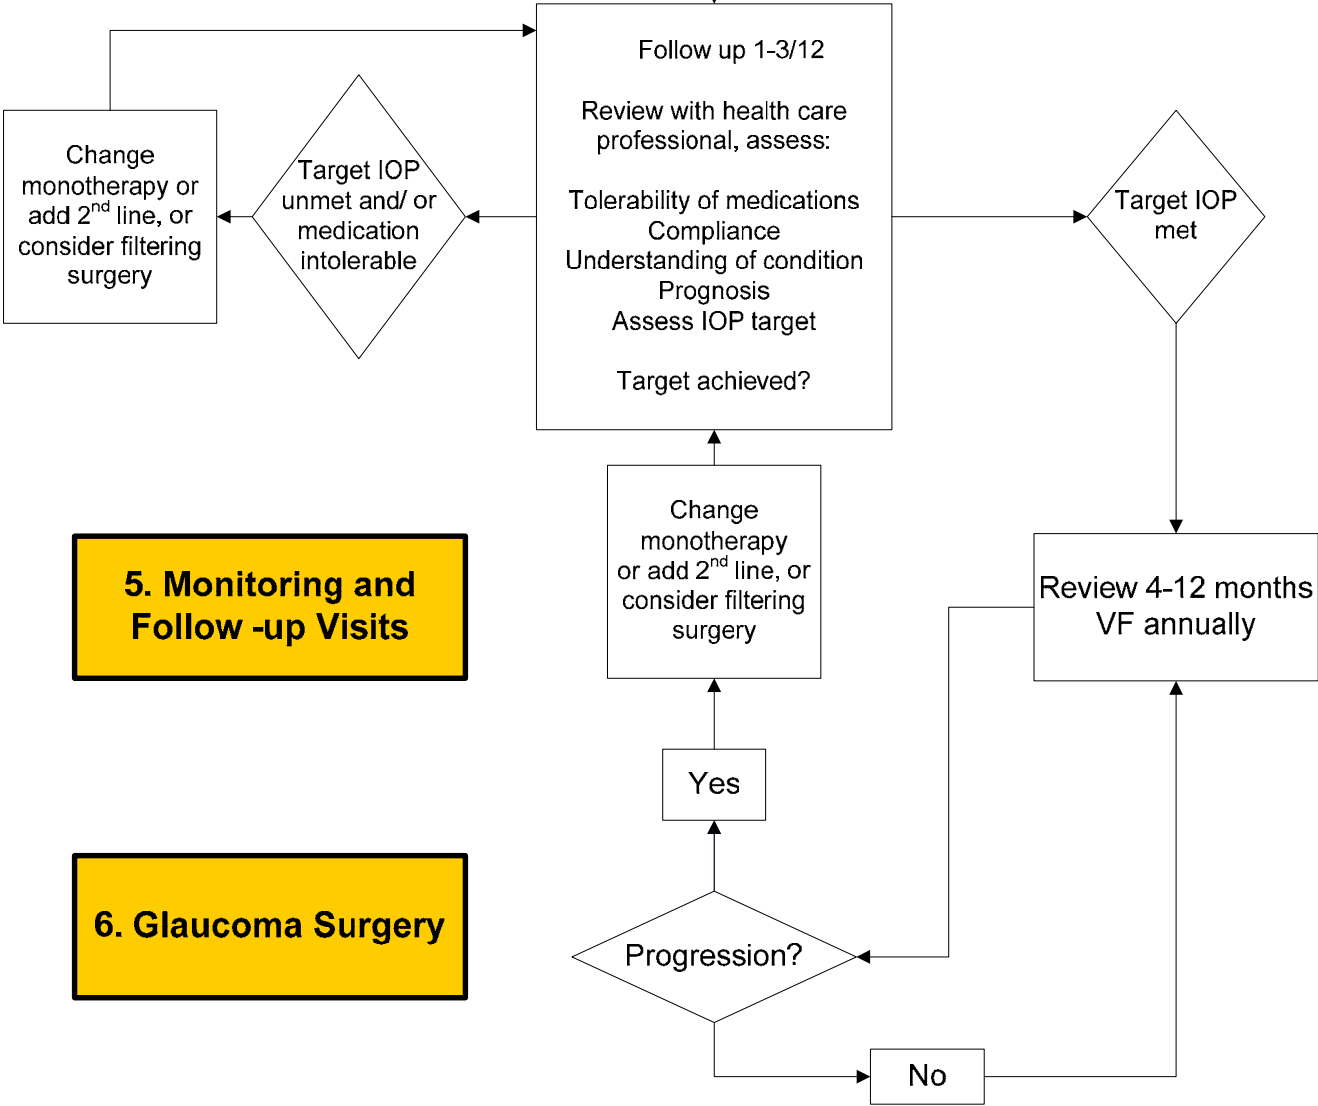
Change monotherapy or add 2$^{nd}$ line, or consider filtering surgery

Target IOP unmet and/ or medication intolerable

Follow up 1-3/12

Review with health care professional, assess:

Tolerability of medications
Compliance
Understanding of condition
Prognosis
Assess IOP target

Target achieved?

Target IOP met

5. Monitoring and Follow -up Visits

Change monotherapy or add 2$^{nd}$ line, or consider filtering surgery

Review 4-12 months VF annually

Yes

6. Glaucoma Surgery

Progression?

No